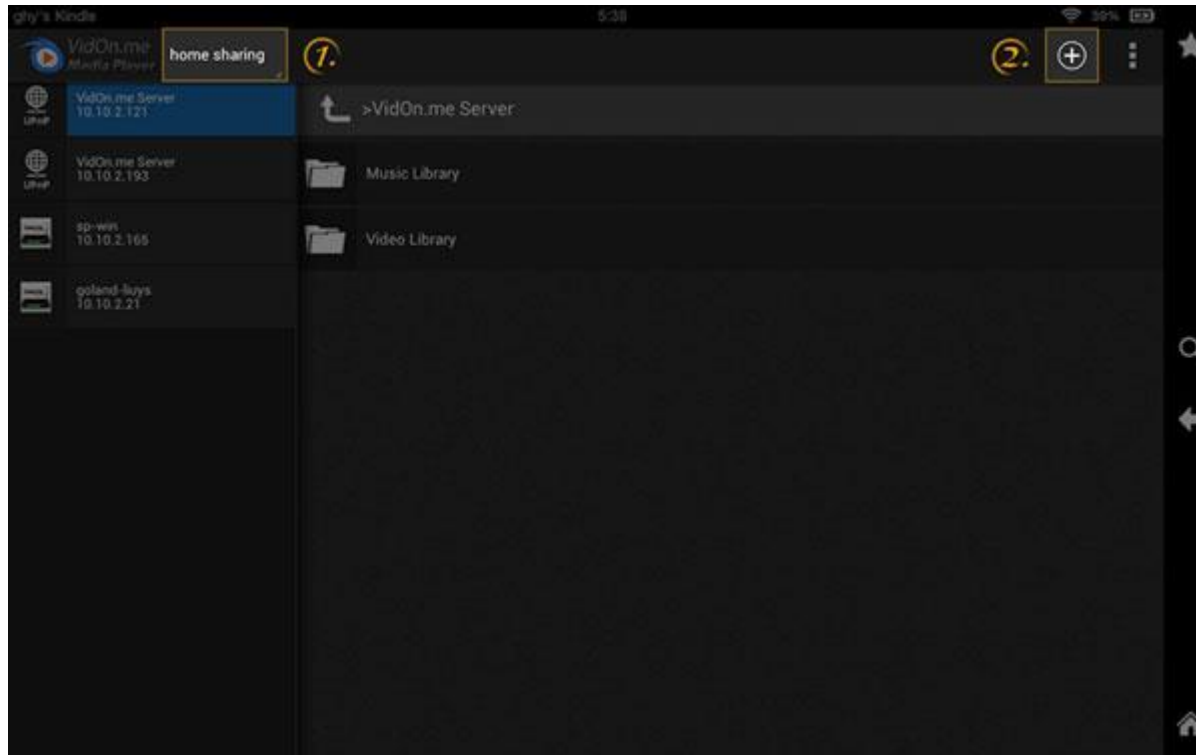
ghy's Kindle
5:38
39%

VidOn.me Media Player
home sharing
1.
2.

UPnP
VidOn.me Server
10.10.2.121

UPnP
VidOn.me Server
10.10.2.193

sp-win
10.10.2.165

poland-liuys
10.10.2.21

>VidOn.me Server

Music Library

Video Library